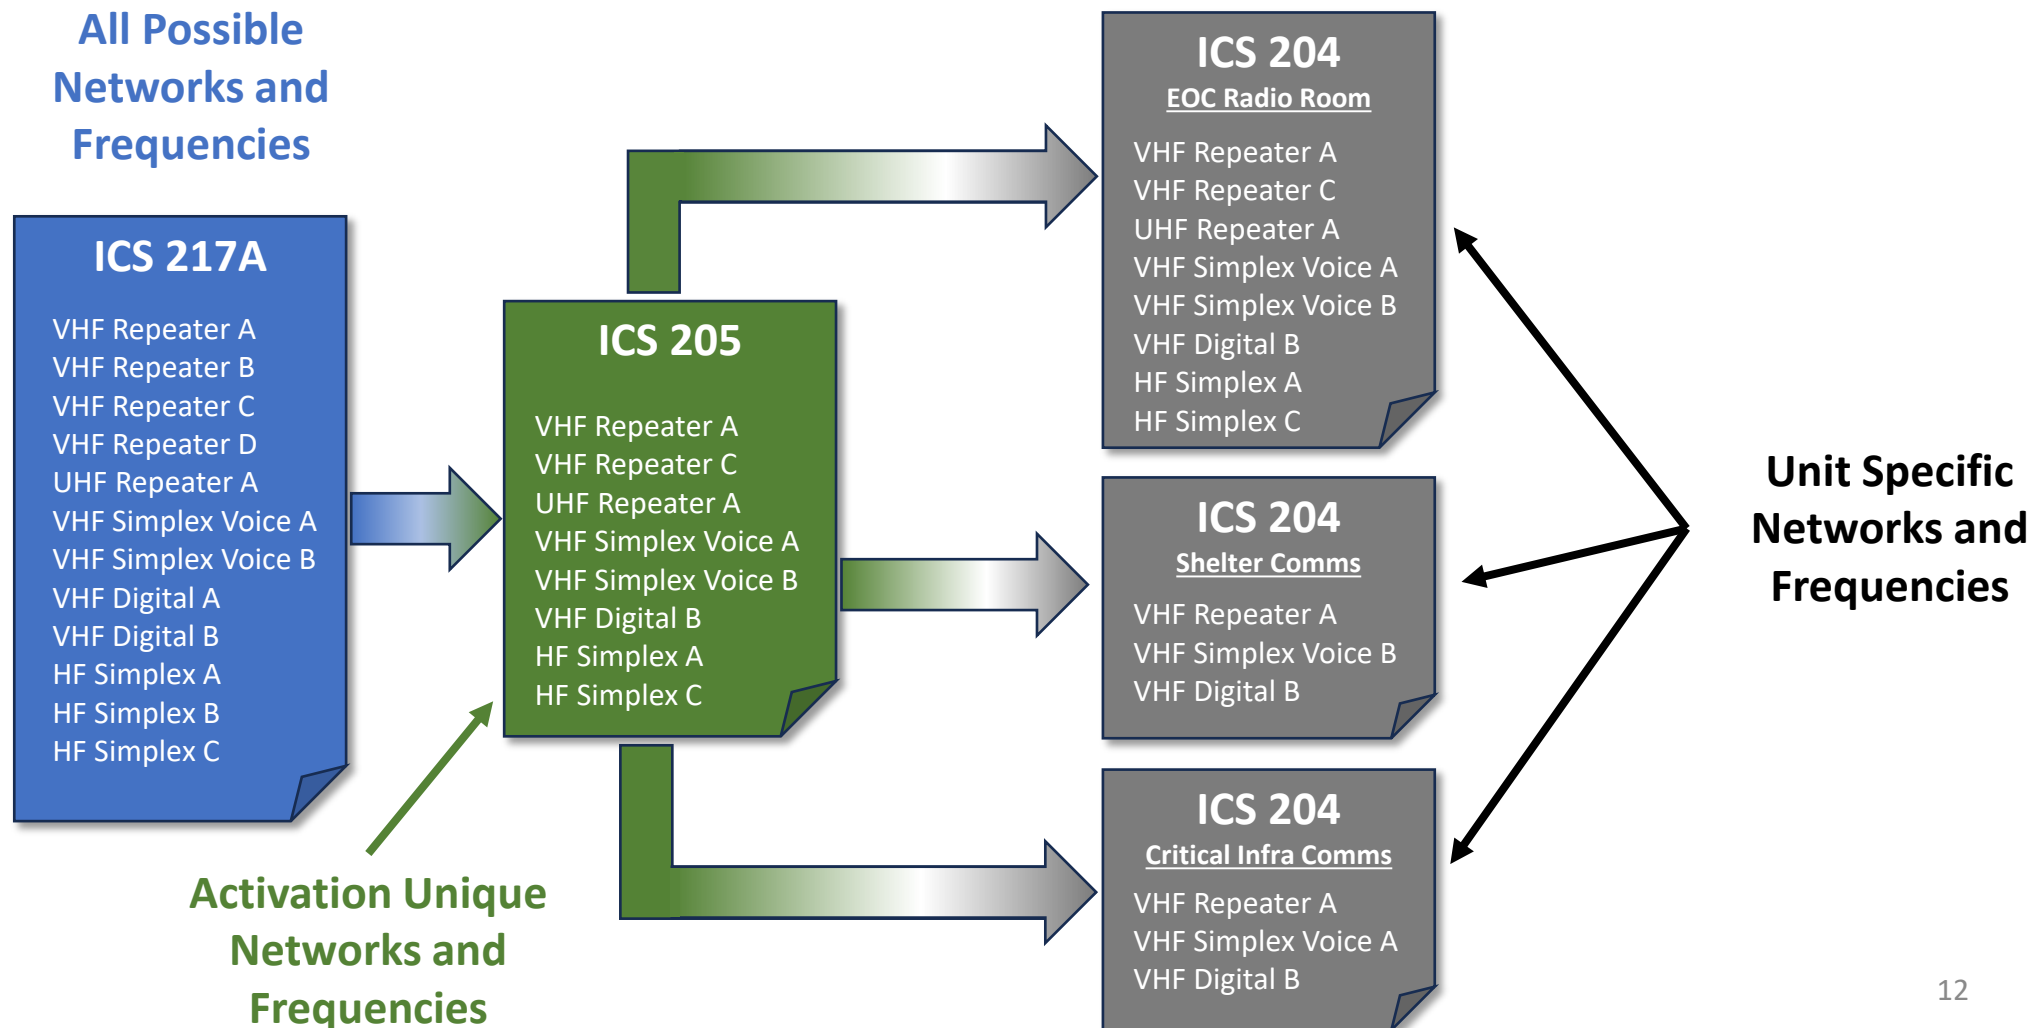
All Possible Networks and Frequencies

ICS 217A

VHF Repeater A
VHF Repeater B
VHF Repeater C
VHF Repeater D
UHF Repeater A
VHF Simplex Voice A
VHF Simplex Voice B
VHF Digital A
VHF Digital B
HF Simplex A
HF Simplex B
HF Simplex C

ICS 205

VHF Repeater A
VHF Repeater C
UHF Repeater A
VHF Simplex Voice A
VHF Simplex Voice B
VHF Digital B
HF Simplex A
HF Simplex C

Activation Unique Networks and Frequencies

ICS 204
EOC Radio Room

VHF Repeater A
VHF Repeater C
UHF Repeater A
VHF Simplex Voice A
VHF Simplex Voice B
VHF Digital B
HF Simplex A
HF Simplex C

ICS 204
Shelter Comms

VHF Repeater A
VHF Simplex Voice B
VHF Digital B

ICS 204
Critical Infra Comms

VHF Repeater A
VHF Simplex Voice A
VHF Digital B

Unit Specific Networks and Frequencies

12